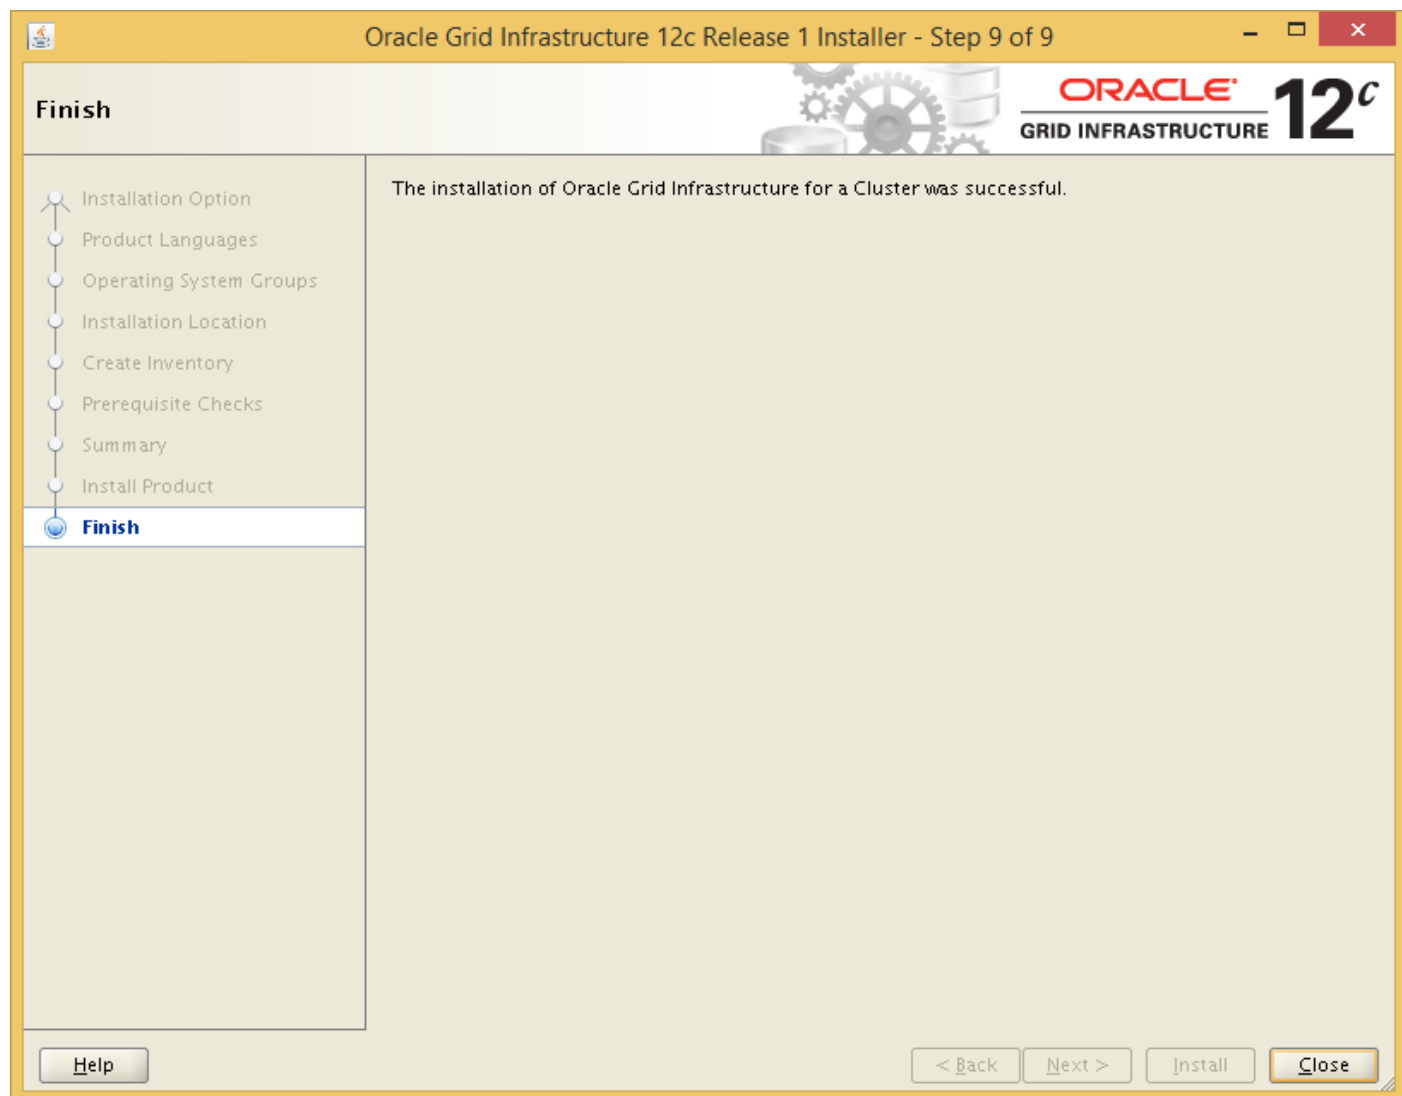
Oracle Grid Infrastructure 12c Release 1 Installer - Step 9 of 9

Finish

ORACLE
GRID INFRASTRUCTURE
$12^c$

Installation Option
Product Languages
Operating System Groups
Installation Location
Create Inventory
Prerequisite Checks
Summary
Install Product
Finish

The installation of Oracle Grid Infrastructure for a Cluster was successful.

Help

< Back
Next >
Install
Close